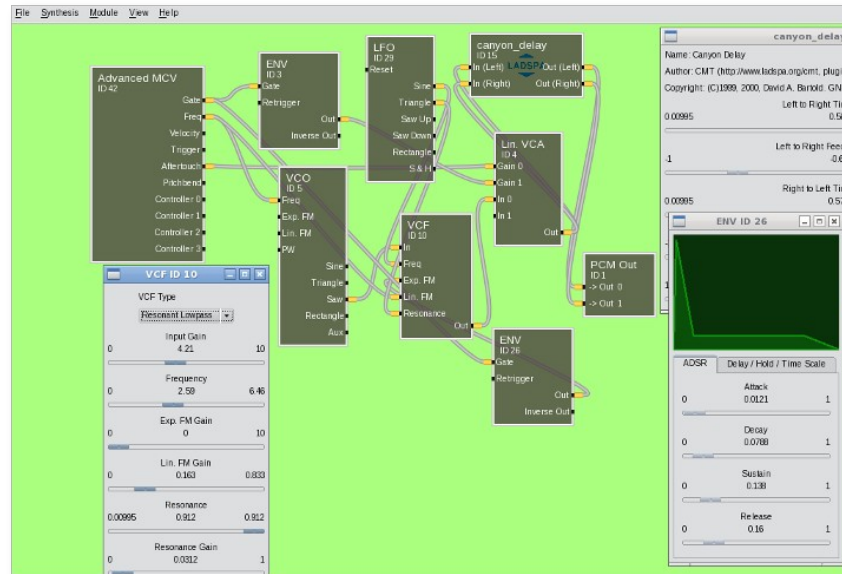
File Synthesis Module View Help

Advanced MCV
ID 42
Gate
Freq
Velocity
Trigger
Aftertouch
Pitchbend
Controller 0
Controller 1
Controller 2
Controller 3

ENV
ID 3
Gate
Retrigger
Out
Inverse Out

LFO
ID 29
Reset
Sine
Triangle
Saw Up
Saw Down
Rectangle
S & H

canyon_delay
ID 15
In (Left)
In (Right)
LADSPA
Out (Left)
Out (Right)

Lin. VCA
ID 4
Gain 0
Gain 1
In 0
In 1
Out

VCO
ID 5
Freq
Exp. FM
Lin. FM
PW
Sine
Triangle
Saw
Rectangle
Aux

VCF
ID 10
In
Freq
Exp. FM
Lin. FM
Resonance
Out

PCM Out
ID 1
-> Out 0
-> Out 1

ENV
ID 26
Gate
Retrigger
Out
Inverse Out

VCF ID 10
VCF Type
Resonant Lowpass
Input Gain
0 4.21 10
Frequency
0 2.59 6.46
Exp. FM Gain
0 0 10
Lin. FM Gain
0 0.163 0.833
Resonance
0.00995 0.912 0.912
Resonance Gain
0 0.0312 1

canyon_delay
Name: Canyon Delay
Author: CMT (http://www.ladspa.org/cmt, plug
Copyright: (C)1999, 2000, David A. Bartold. GN
Left to Right Ti
0.00995 0.5
Left to Right Fee
-1 -0.6
Right to Left Ti
0.00995 0.57

ENV ID 26
ADSR Delay / Hold / Time Scale
Attack
0 0.0121 1
Decay
0 0.0788 1
Sustain
0 0.138 1
Release
0 0.16 1